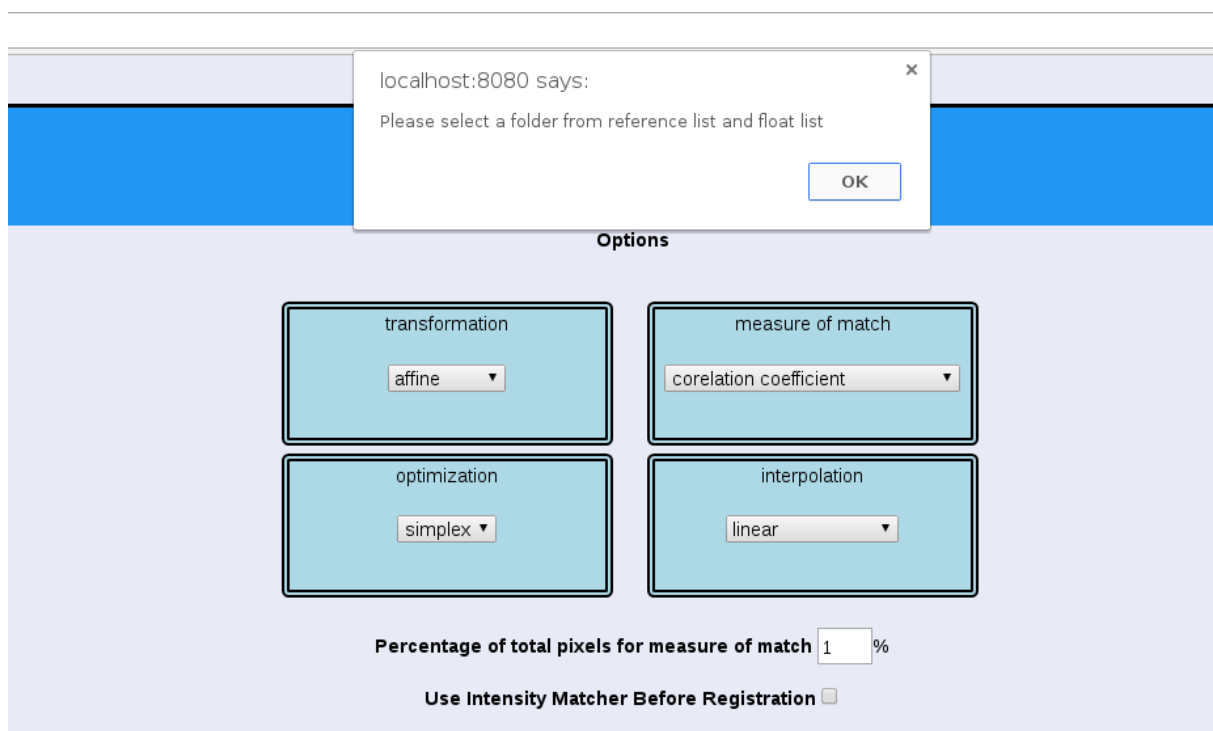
localhost:8080 says:

×

Please select a folder from reference list and float list

OK

Options

transformation

affine ▾

measure of match

corelation coefficient ▾

optimization

simplex ▾

interpolation

linear ▾

Percentage of total pixels for measure of match 1 %

Use Intensity Matcher Before Registration